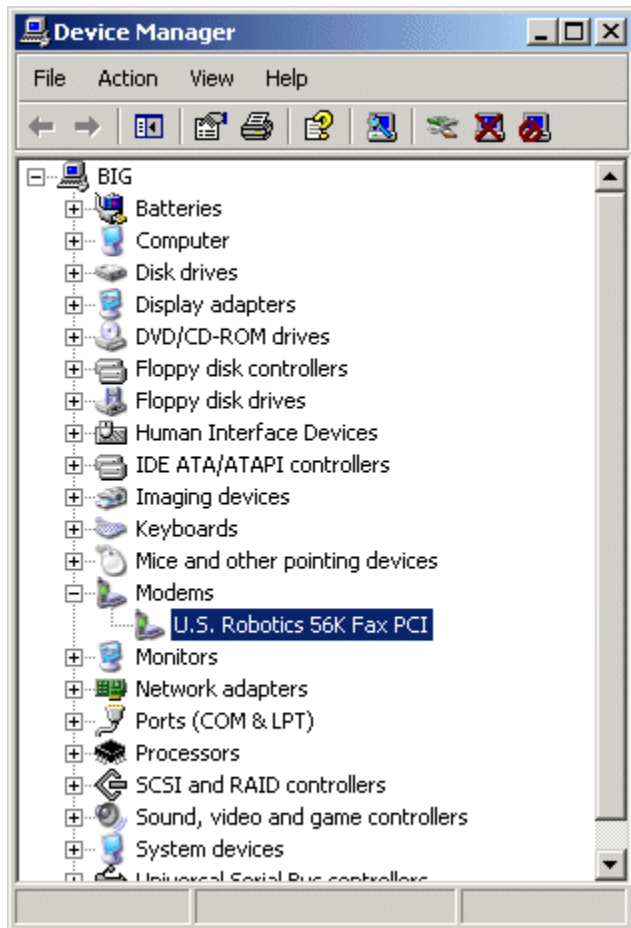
Device Manager

File Action View Help

BIG
Batteries
Computer
Disk drives
Display adapters
DVD/CD-ROM drives
Floppy disk controllers
Floppy disk drives
Human Interface Devices
IDE ATA/ATAPI controllers
Imaging devices
Keyboards
Mice and other pointing devices
Modems
U.S. Robotics 56K Fax PCI
Monitors
Network adapters
Ports (COM & LPT)
Processors
SCSI and RAID controllers
Sound, video and game controllers
System devices
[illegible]